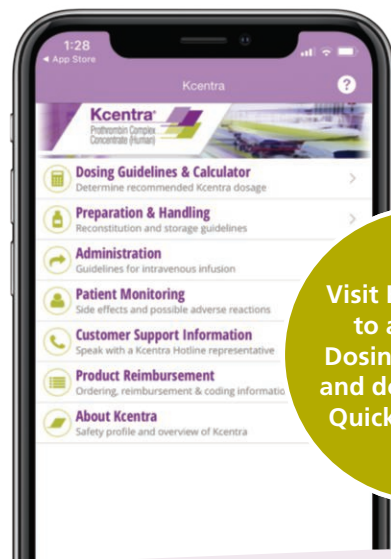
1:28
◂ App Store

Kcentra

?

Kcentra®
Prothrombin Complex
Concentrate (Human)

Dosing Guidelines & Calculator
Determine recommended Kcentra dosage

Preparation & Handling
Reconstitution and storage guidelines

Administration
Guidelines for intravenous infusion

Patient Monitoring
Side effects and possible adverse reactions

Customer Support Information
Speak with a Kcentra Hotline representative

Product Reimbursement
Ordering, reimbursement & coding informatio

About Kcentra
Safety profile and overview of Kcentra

Visit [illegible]
to a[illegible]
Dosin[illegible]
and do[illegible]
Quick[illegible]